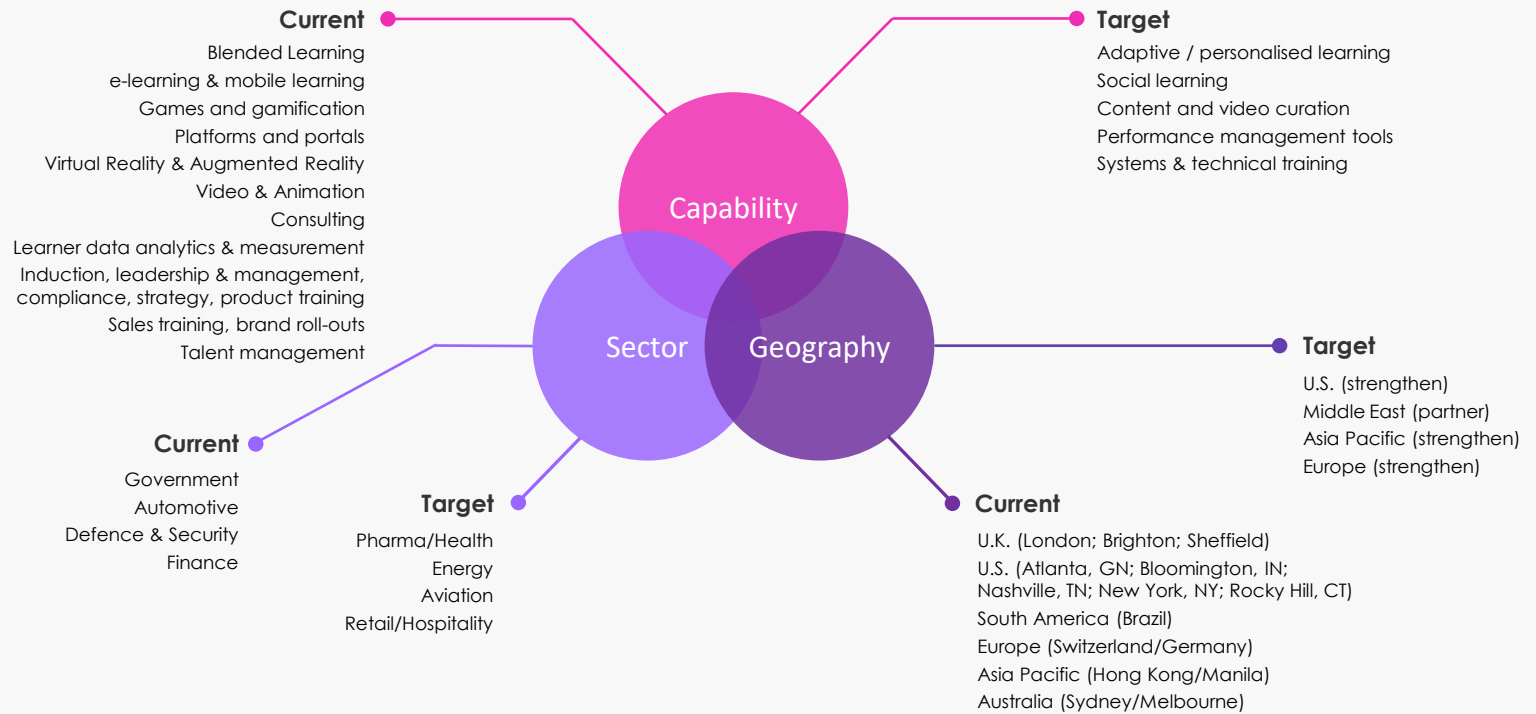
Current
Blended Learning
e-learning & mobile learning
Games and gamification
Platforms and portals
Virtual Reality & Augmented Reality
Video & Animation
Consulting
Learner data analytics & measurement
Induction, leadership & management, compliance, strategy, product training
Sales training, brand roll-outs
Talent management

Target
Adaptive / personalised learning
Social learning
Content and video curation
Performance management tools
Systems & technical training

Capability

Sector

Geography

Target
U.S. (strengthen)
Middle East (partner)
Asia Pacific (strengthen)
Europe (strengthen)

Current
Government
Automotive
Defence & Security
Finance

Target
Pharma/Health
Energy
Aviation
Retail/Hospitality

Current
U.K. (London; Brighton; Sheffield)
U.S. (Atlanta, GN; Bloomington, IN; Nashville, TN; New York, NY; Rocky Hill, CT)
South America (Brazil)
Europe (Switzerland/Germany)
Asia Pacific (Hong Kong/Manila)
Australia (Sydney/Melbourne)